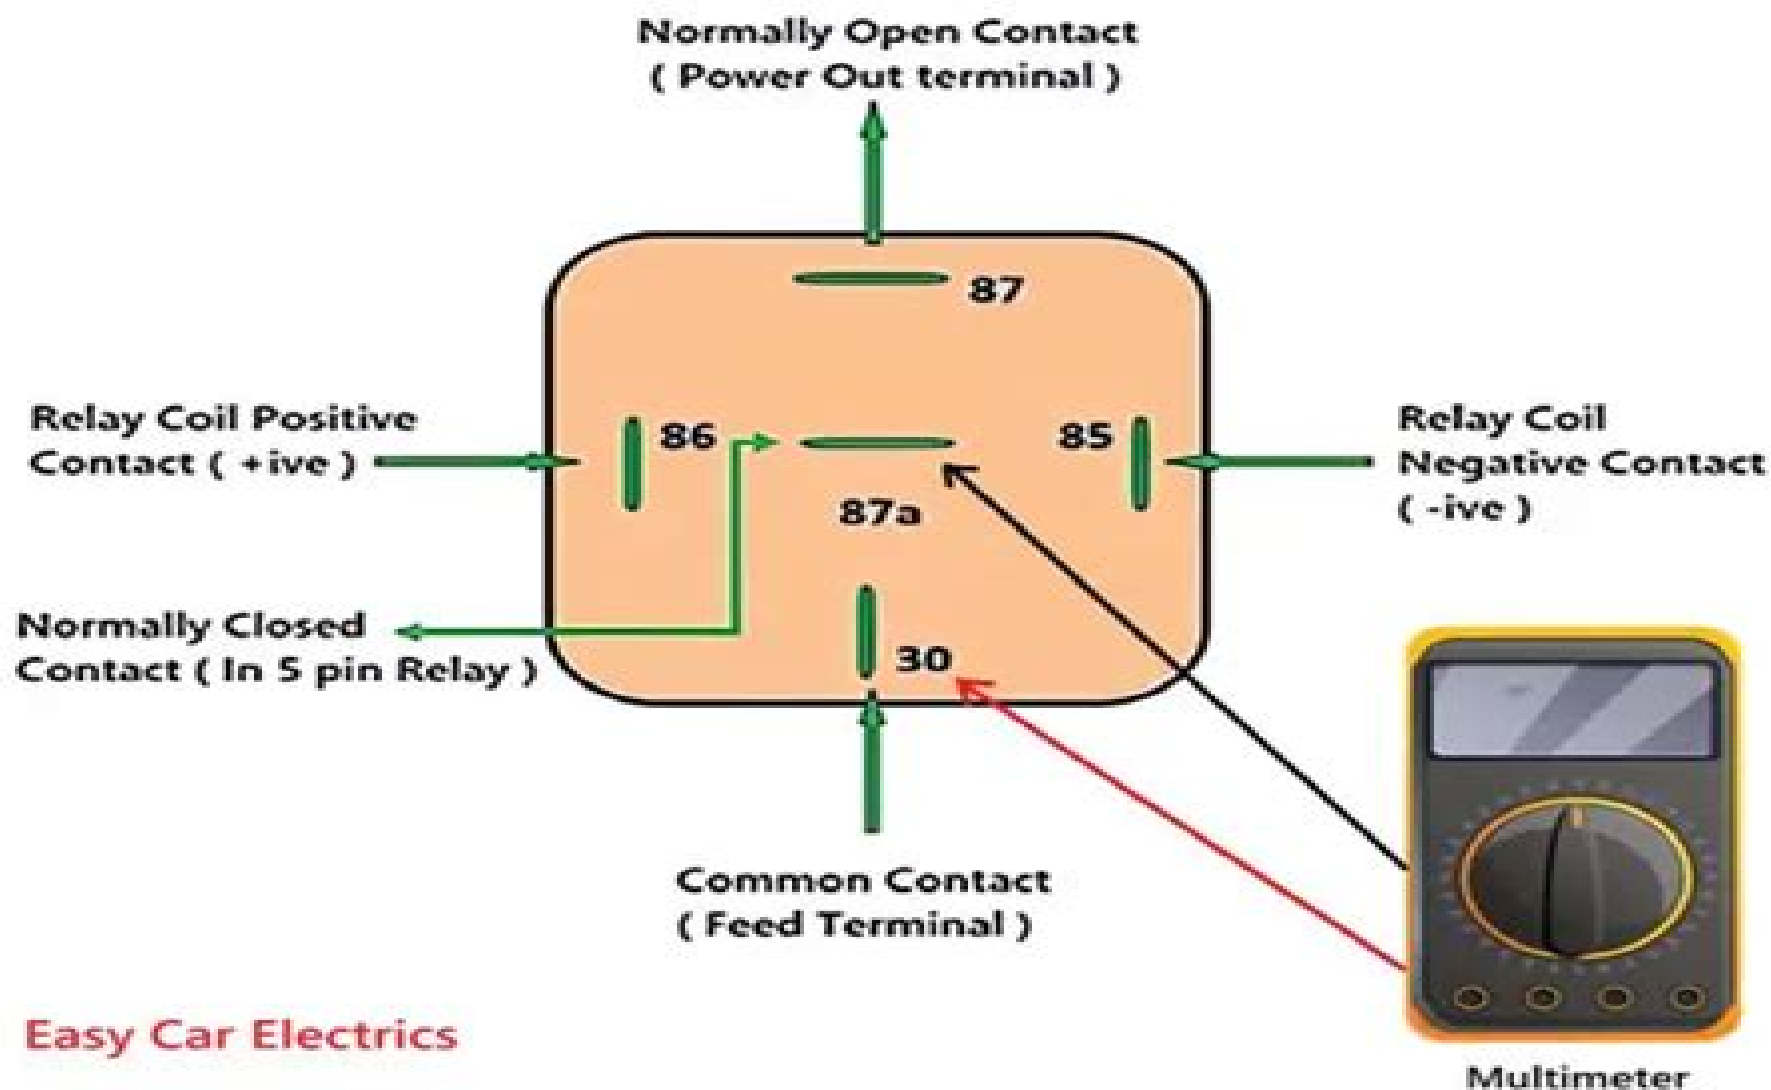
Normally Open Contact
( Power Out terminal )

87

Relay Coil Positive
Contact ( +ive )

86

85

Relay Coil
Negative Contact
( -ive )

87a

Normally Closed
Contact ( In 5 pin Relay )

30

Common Contact
( Feed Terminal )

Easy Car Electrics

Multimeter